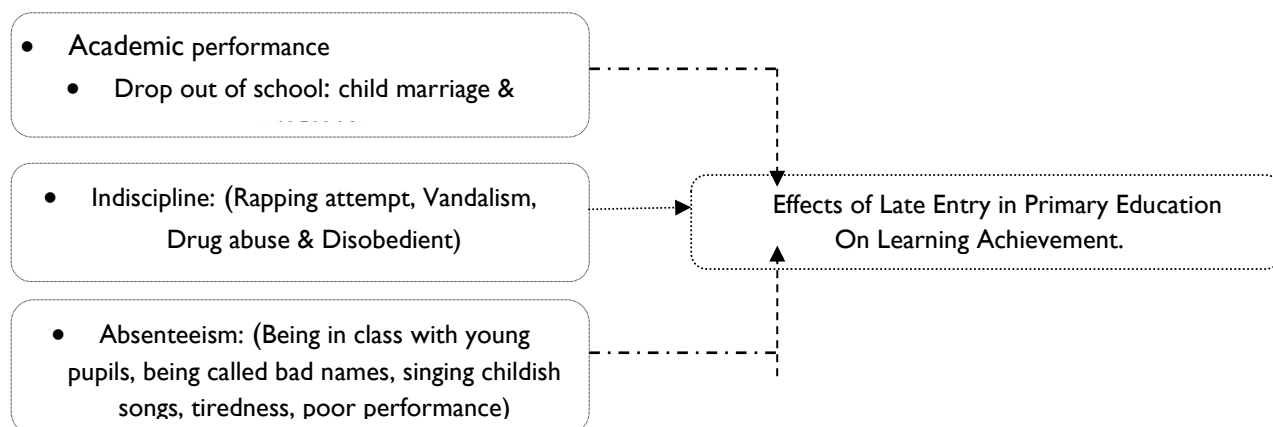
- Academic performance
- Drop out of school: child marriage & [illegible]

- Indiscipline: (Rapping attempt, Vandalism, Drug abuse & Disobedient)

- Absenteeism: (Being in class with young pupils, being called bad names, singing childish songs, tiredness, poor performance)

Effects of Late Entry in Primary Education On Learning Achievement.